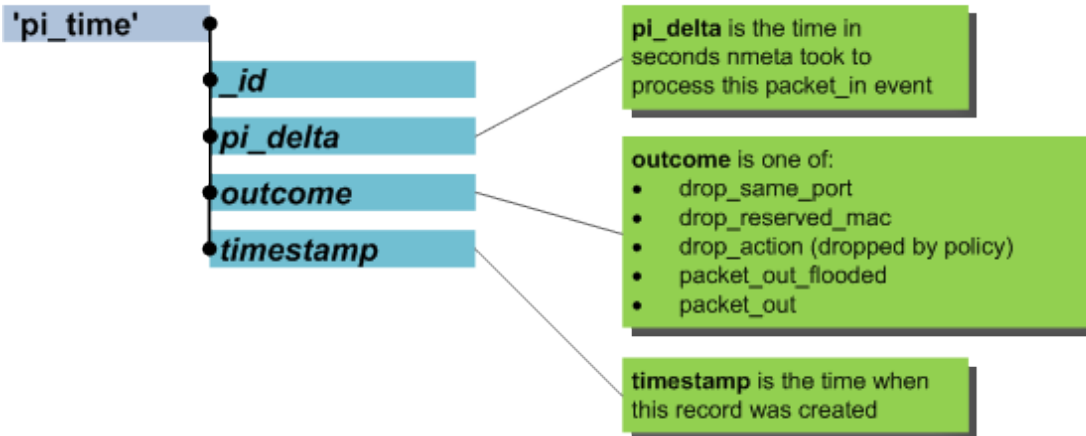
'pi_time'

_id

pi_delta

outcome

timestamp

**pi_delta** is the time in seconds nmeta took to process this packet_in event

**outcome** is one of:
- drop_same_port
- drop_reserved_mac
- drop_action (dropped by policy)
- packet_out_flooded
- packet_out

**timestamp** is the time when this record was created